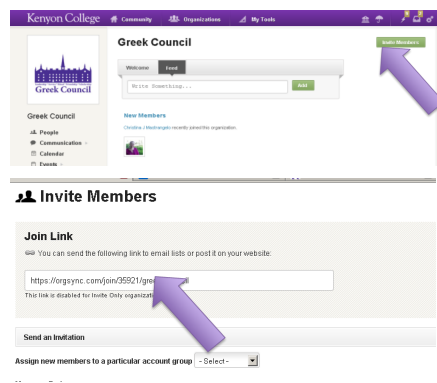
Kenyon College Community Organizations My Tools

Greek Council

Invite Members

Greek Council

Welcome Feed

Write Something...

Add

New Members

Christina J Mastrangelo recently joined this organization.

Greek Council

People

Communication

Calendar

Events

Invite Members

Join Link

You can send the following link to email lists or post it on your website:

https://orgsync.com/join/35921/gre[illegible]l

This link is disabled for Invite Only organizati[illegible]

Send an Invitation

Assign new members to a particular account group - Select -